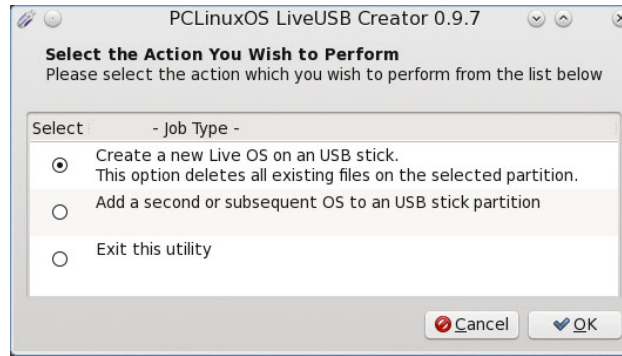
PCLinuxOS LiveUSB Creator 0.9.7

Select the Action You Wish to Perform
Please select the action which you wish to perform from the list below

| Select | - Job Type - |
|---|---|
| ⦿ | Create a new Live OS on an USB stick. This option deletes all existing files on the selected partition. |
| ○ | Add a second or subsequent OS to an USB stick partition |
| ○ | Exit this utility |

Cancel OK